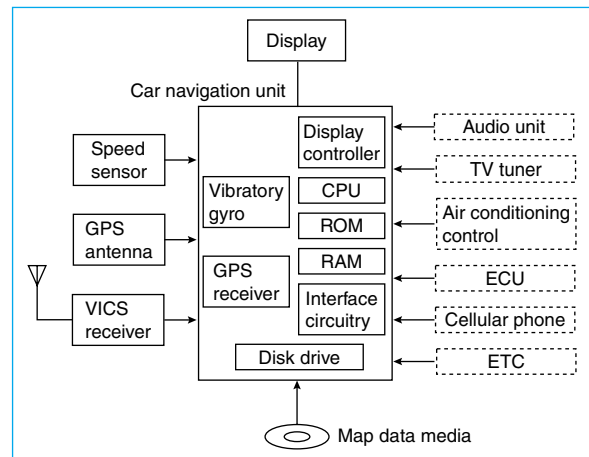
Display

Car navigation unit

Speed sensor

GPS antenna

VICS receiver

Vibratory gyro

GPS receiver

Display controller

CPU

ROM

RAM

Interface circuitry

Disk drive

Audio unit

TV tuner

Air conditioning control

ECU

Cellular phone

ETC

Map data media